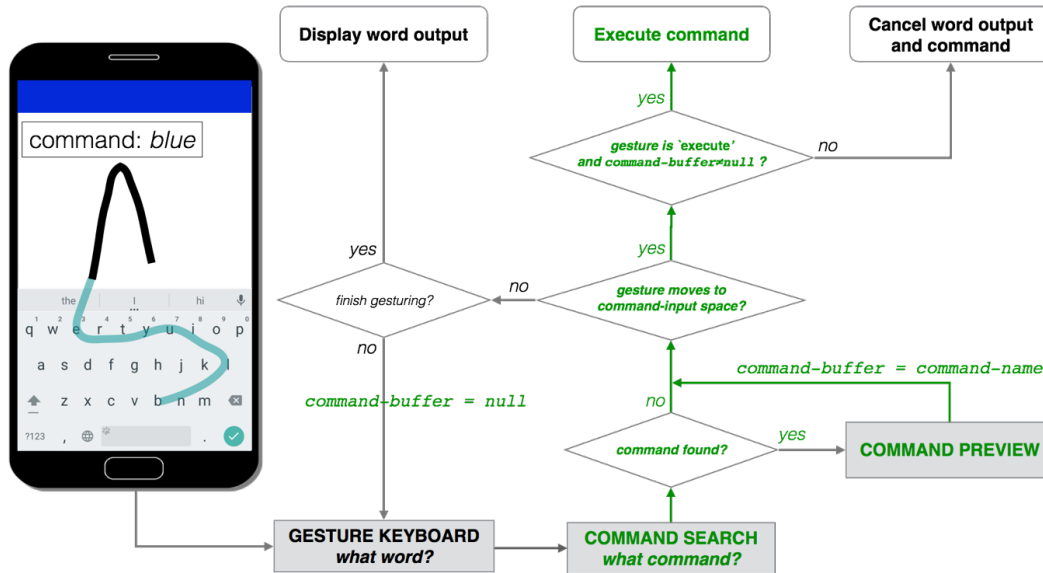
command: *blue*

the | I | hi

q w e r t y u i o p
a s d f g h j k l
z x c v b n m
?123 , .

Display word output

Execute command

Cancel word output and command

yes

gesture is `execute' and command-buffer≠null ?

no

yes

yes

finish gesturing?

no

gesture moves to command-input space?

no

command-buffer = command-name

command-buffer = null

no

command found?

yes

COMMAND PREVIEW

GESTURE KEYBOARD
*what word?*

COMMAND SEARCH
*what command?*